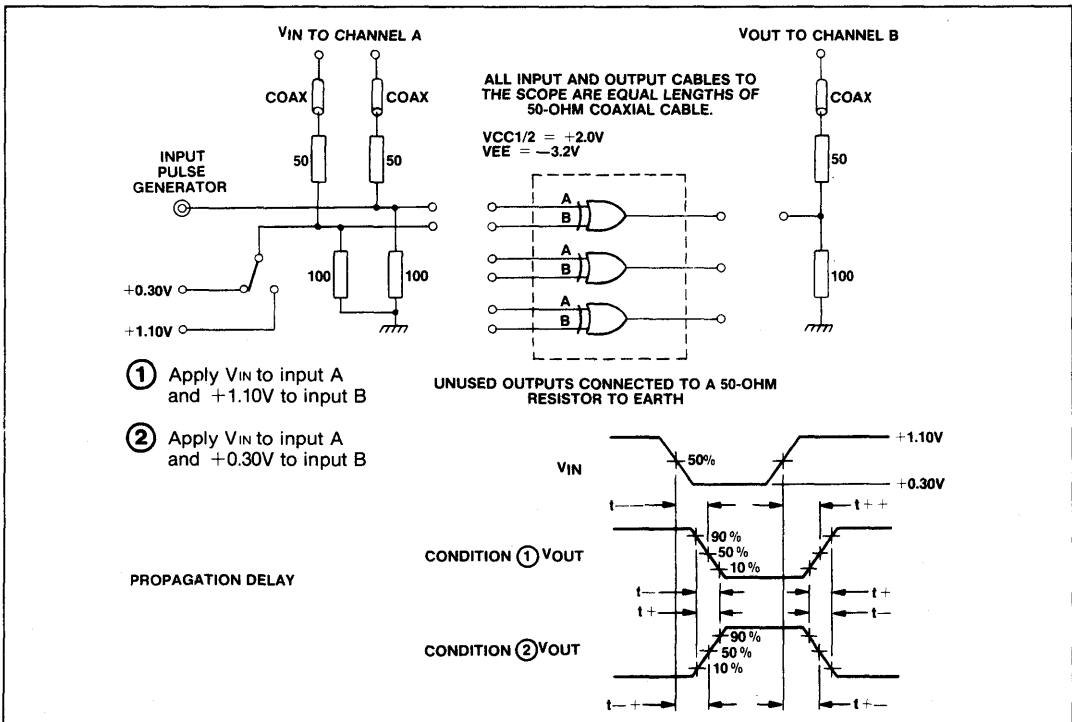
VIN TO CHANNEL A

VOUT TO CHANNEL B

COAX

COAX

COAX

ALL INPUT AND OUTPUT CABLES TO THE SCOPE ARE EQUAL LENGTHS OF 50-OHM COAXIAL CABLE.

VCC1/2 = +2.0V
VEE = −3.2V

INPUT PULSE GENERATOR

50

50

50

A
B

A
B

A
B

+0.30V

+1.10V

100

100

100

① Apply VIN to input A and +1.10V to input B

② Apply VIN to input A and +0.30V to input B

UNUSED OUTPUTS CONNECTED TO A 50-OHM RESISTOR TO EARTH

+1.10V

VIN

50%

+0.30V

t− −

t+ +

CONDITION ① VOUT

90%
50%
10%

PROPAGATION DELAY

t−

t+

t+

t−

CONDITION ② VOUT

90%
50%
10%

t− +

t+ −